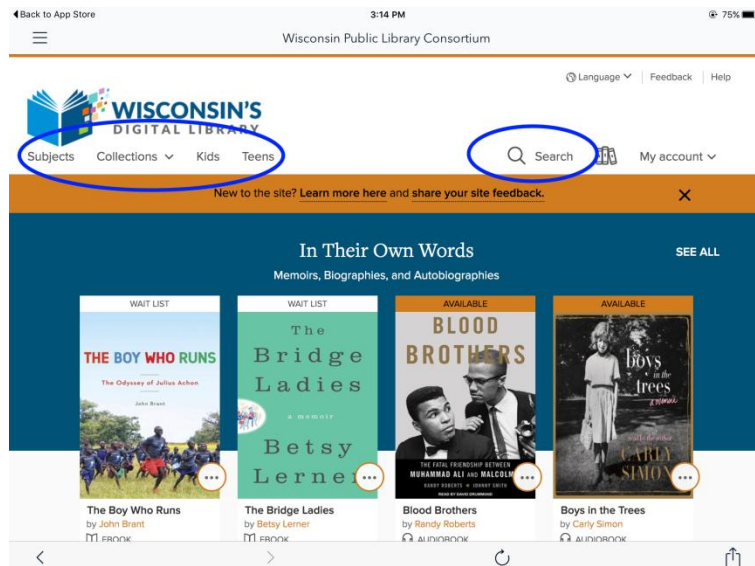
◀ Back to App Store

3:14 PM

75%

Wisconsin Public Library Consortium

Language | Feedback | Help

WISCONSIN'S DIGITAL LIBRARY

Subjects Collections Kids Teens

Search

My account

New to the site? Learn more here and share your site feedback.

In Their Own Words

SEE ALL

Memoirs, Biographies, and Autobiographies

WAIT LIST

THE BOY WHO RUNS

The Odyssey of Julius Achon

John Brant

The Boy Who Runs

by John Brant

EBOOK

WAIT LIST

The Bridge Ladies

a memoir

Betsy Lerner

The Bridge Ladies

by Betsy Lerner

EBOOK

AVAILABLE

BLOOD BROTHERS

THE FATAL FRIENDSHIP BETWEEN MUHAMMAD ALI AND MALCOLM X

RANDY ROBERTS JOHNNY SMITH

READ BY DAVID DRUMMOND

Blood Brothers

by Randy Roberts

AUDIOBOOK

AVAILABLE

boys in the trees

a memoir

CARLY SIMON

Boys in the Trees

by Carly Simon

AUDIOBOOK